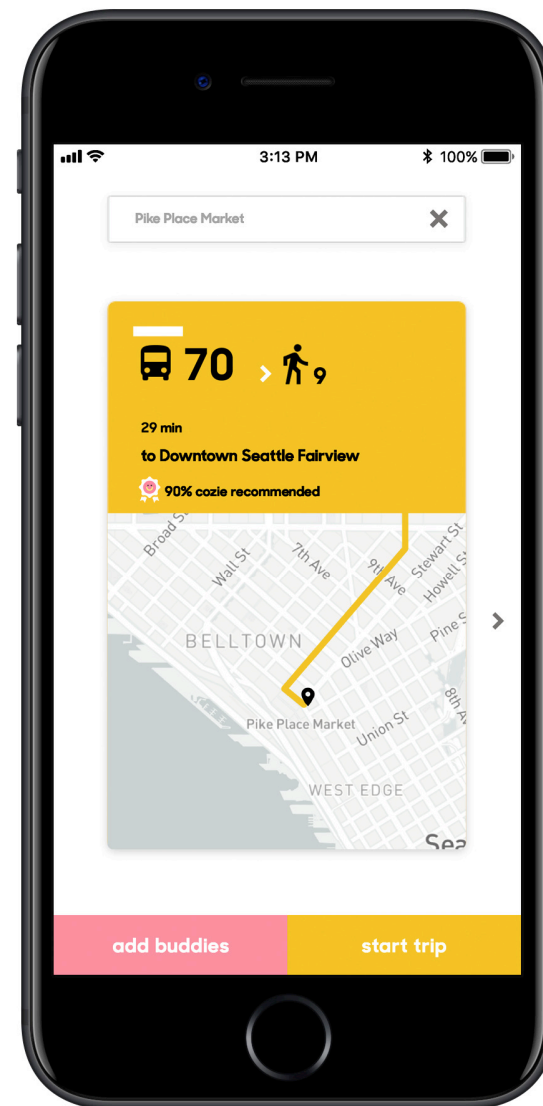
3:13 PM
100%

Pike Place Market

70 > 9

29 min

to Downtown Seattle Fairview

90% cozie recommended

Broad St
Wall St
7th Ave
9th Ave
Stewart St
Howell St
BELLTOWN
Olive Way
Pine St
Pike Place Market
Union St
8th Av
WEST EDGE
Sea

add buddies
start trip